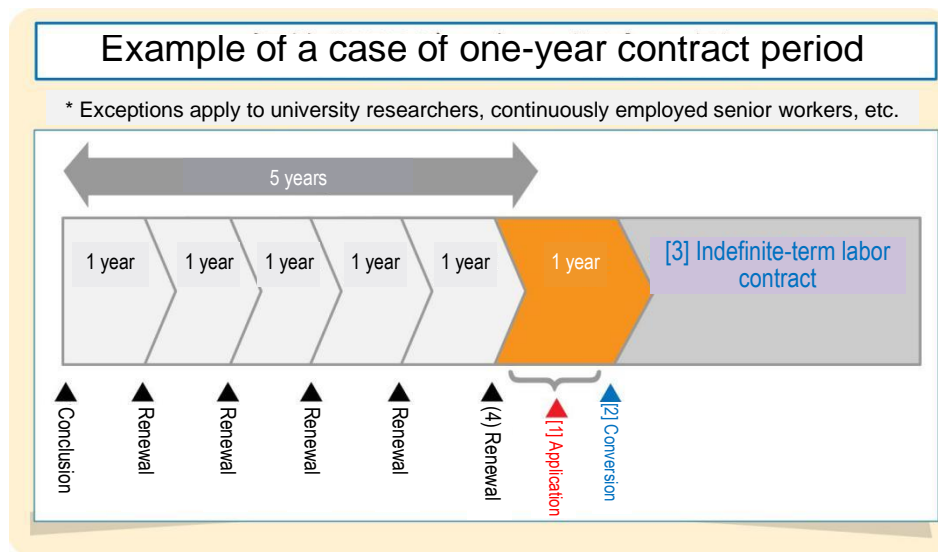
Example of a case of one-year contract period

* Exceptions apply to university researchers, continuously employed senior workers, etc.

5 years

1 year

1 year

1 year

1 year

1 year

1 year

[3] Indefinite-term labor contract

Conclusion

Renewal

Renewal

Renewal

Renewal

(4) Renewal

[1] Application

[2] Conversion